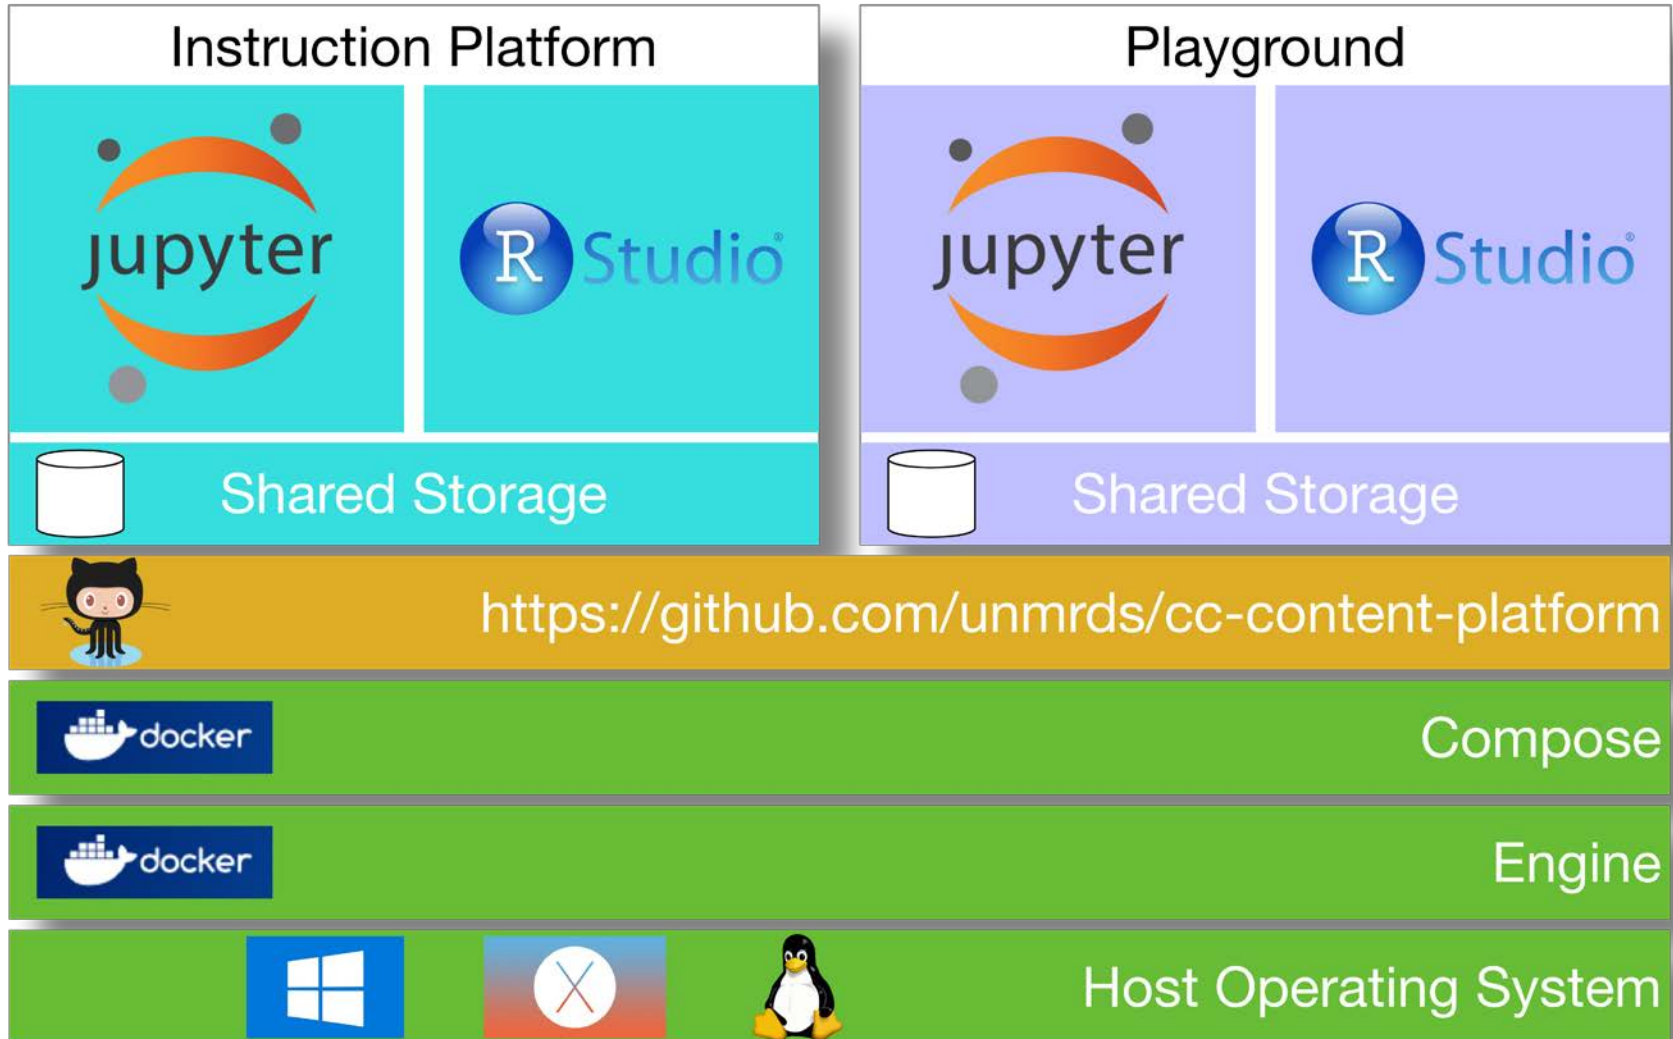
Instruction Platform

jupyter

R Studio

Shared Storage

Playground

jupyter

R Studio

Shared Storage

https://github.com/unmrds/cc-content-platform

docker

Compose

docker

Engine

X

Host Operating System